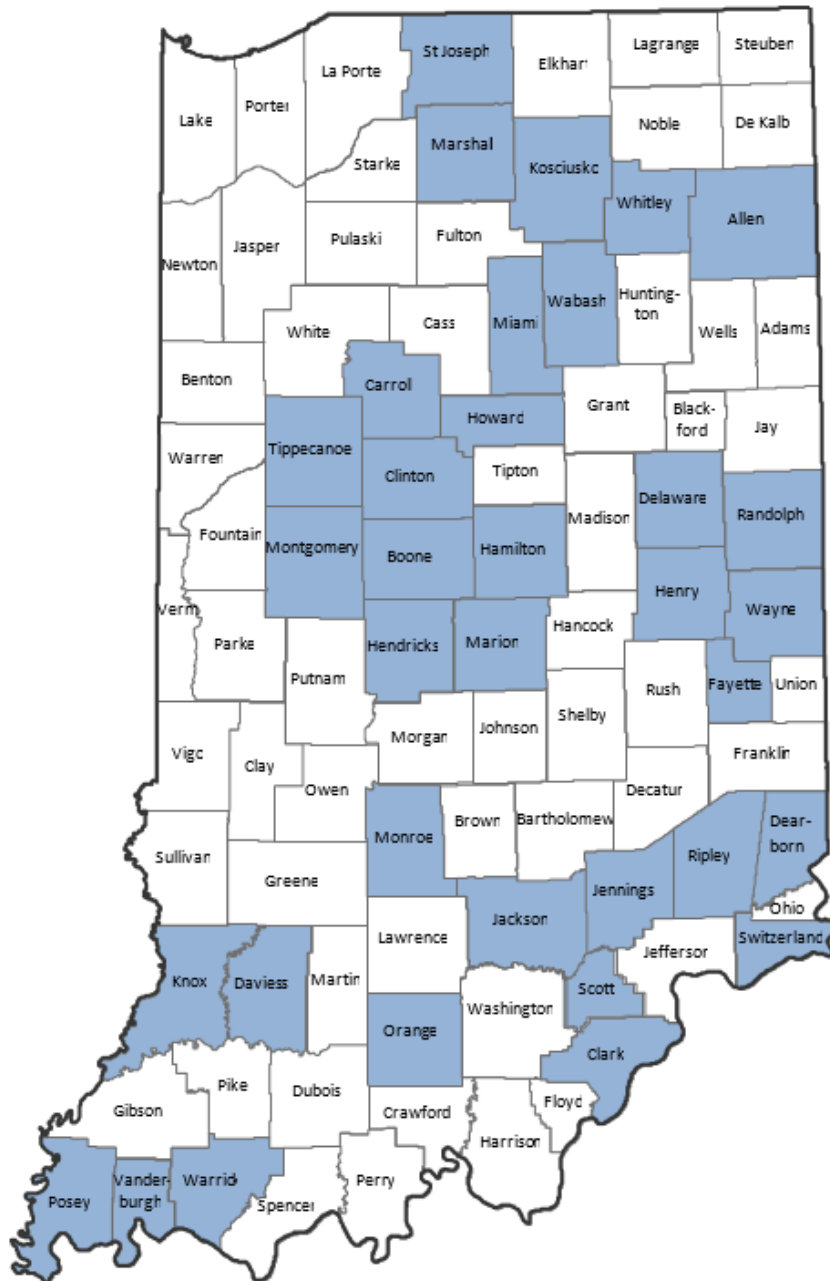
St Joseph
Elkhart
Lagrange
Steuben
La Porte
Lake
Porter
Marshall
Kosciusko
Noble
De Kalb
Starke
Whitley
Allen
Newton
Jasper
Pulaski
Fulton
Miami
Wabash
Huntington
Wells
Adams
White
Cass
Benton
Carroll
Howard
Grant
Blackford
Jay
Warren
Tippecanoe
Clinton
Tipton
Delaware
Randolph
Fountain
Montgomery
Boone
Hamilton
Madison
Henry
Wayne
Vermillion
Parke
Putnam
Hendricks
Marion
Hancock
Rush
Fayette
Union
Vigo
Clay
Morgan
Johnson
Shelby
Franklin
Owen
Decatur
Sullivan
Monroe
Brown
Bartholomew
Ripley
Dearborn
Greene
Jennings
Jackson
Ohio
Lawrence
Jefferson
Switzerland
Knox
Daviess
Martin
Scott
Washington
Orange
Clark
Pike
Dubois
Gibson
Floyd
Crawford
Harrison
Perry
Posey
Vanderburgh
Warrick
Spencer